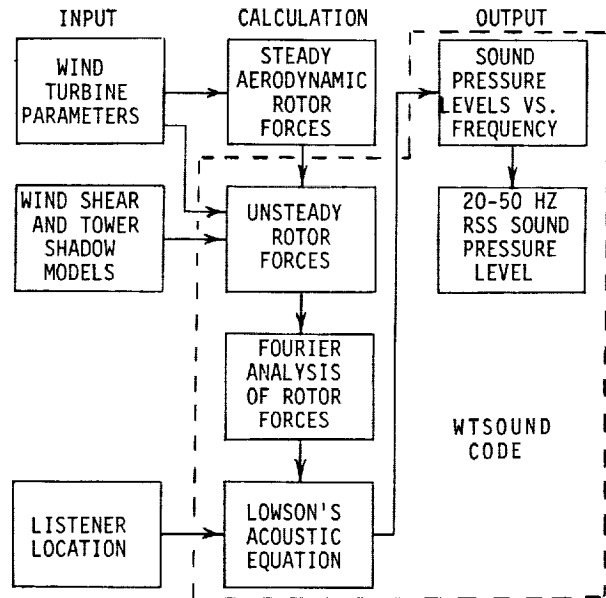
INPUT

CALCULATION

OUTPUT

WIND TURBINE PARAMETERS

STEADY AERODYNAMIC ROTOR FORCES

SOUND PRESSURE LEVELS VS. FREQUENCY

WIND SHEAR AND TOWER SHADOW MODELS

UNSTEADY ROTOR FORCES

20-50 HZ RSS SOUND PRESSURE LEVEL

FOURIER ANALYSIS OF ROTOR FORCES

WTSOUND CODE

LISTENER LOCATION

LOWSON'S ACOUSTIC EQUATION